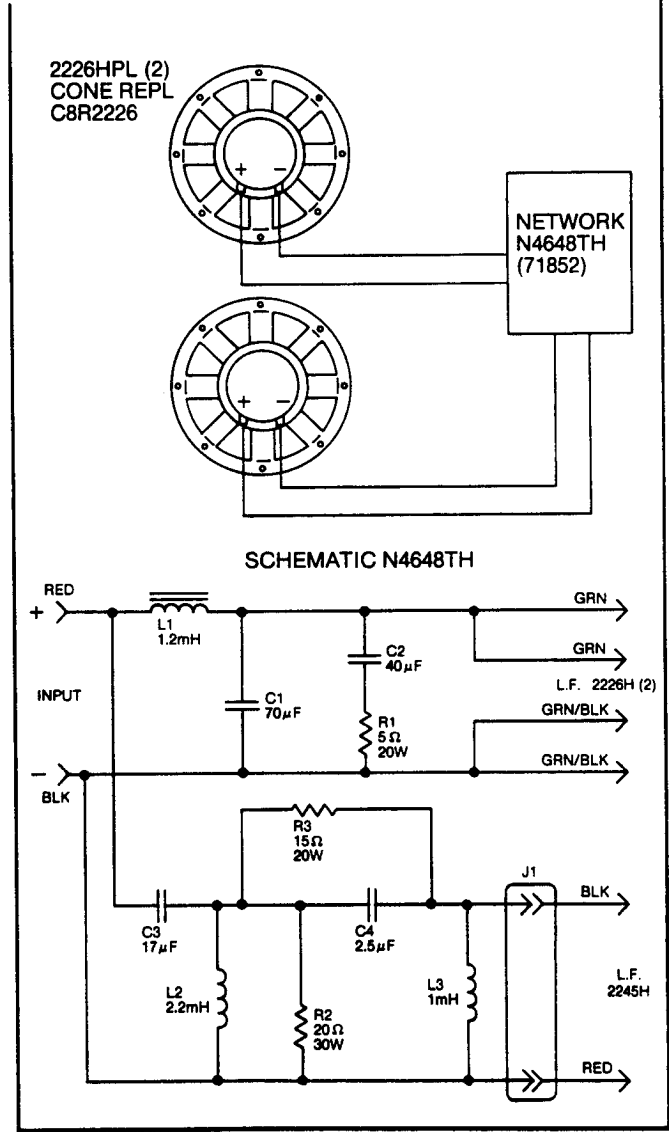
2226HPL (2)
CONE REPL
C8R2226

+ −

NETWORK
N4648TH
(71852)

+ −

SCHEMATIC N4648TH

RED
+

L1
1.2mH

GRN

C2
40$\mu$F

GRN

INPUT

C1
70$\mu$F

R1
5$\Omega$
20W

L.F. 2226H (2)

GRN/BLK

GRN/BLK

−
BLK

R3
15$\Omega$
20W

J1

BLK

C3
17$\mu$F

C4
2.5$\mu$F

L2
2.2mH

R2
20$\Omega$
30W

L3
1mH

L.F.
2245H

RED